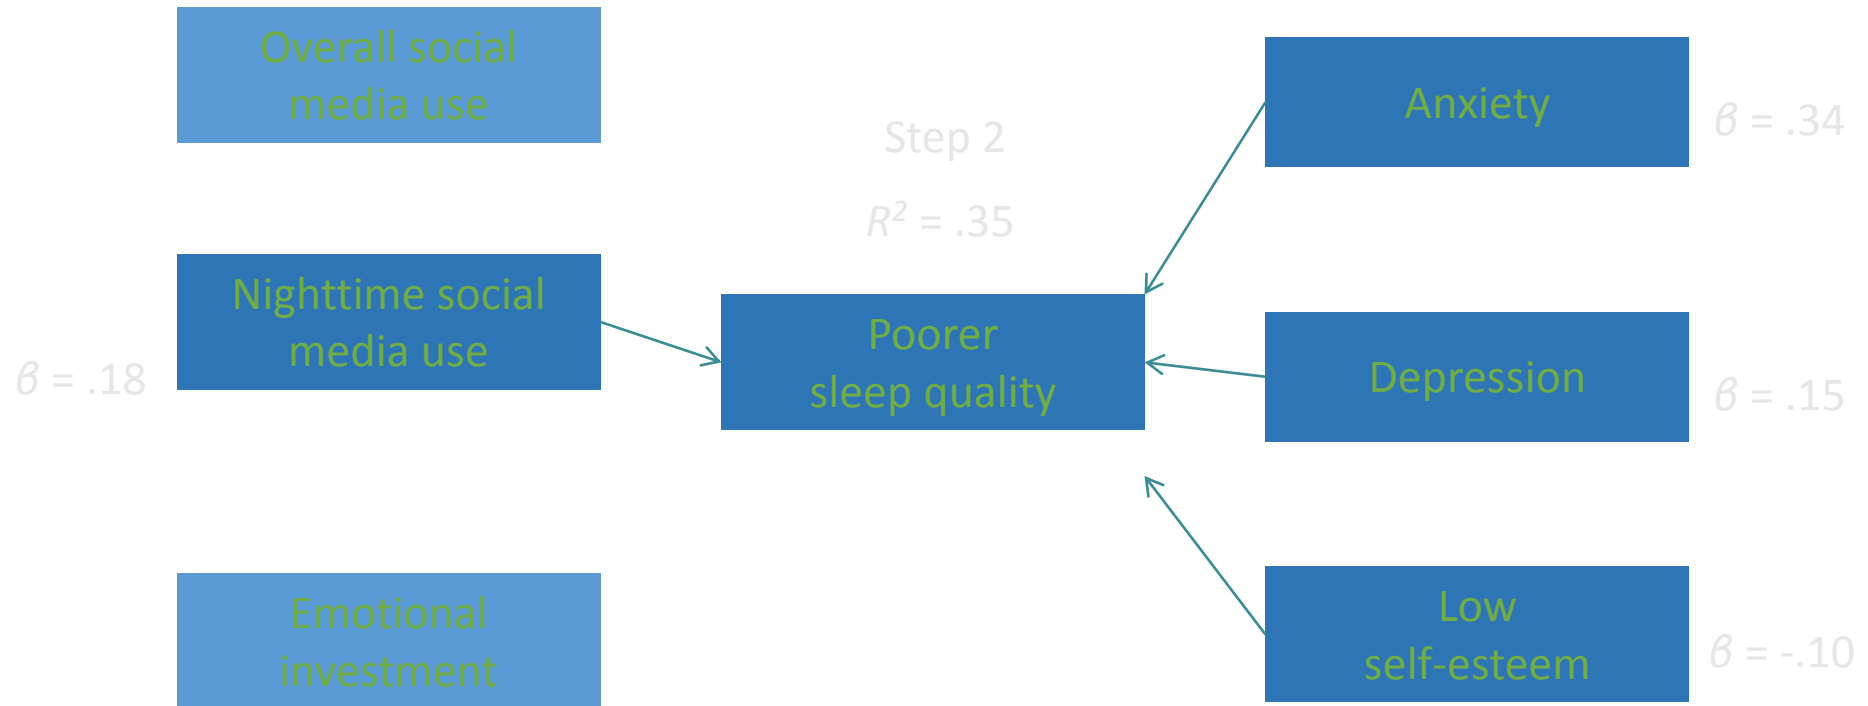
Overall social media use

Step 2

$R^2$ = .35

Anxiety

$\beta$ = .34

Nighttime social media use

$\beta$ = .18

Poorer sleep quality

Depression

$\beta$ = .15

Emotional investment

Low self-esteem

$\beta$ = -.10